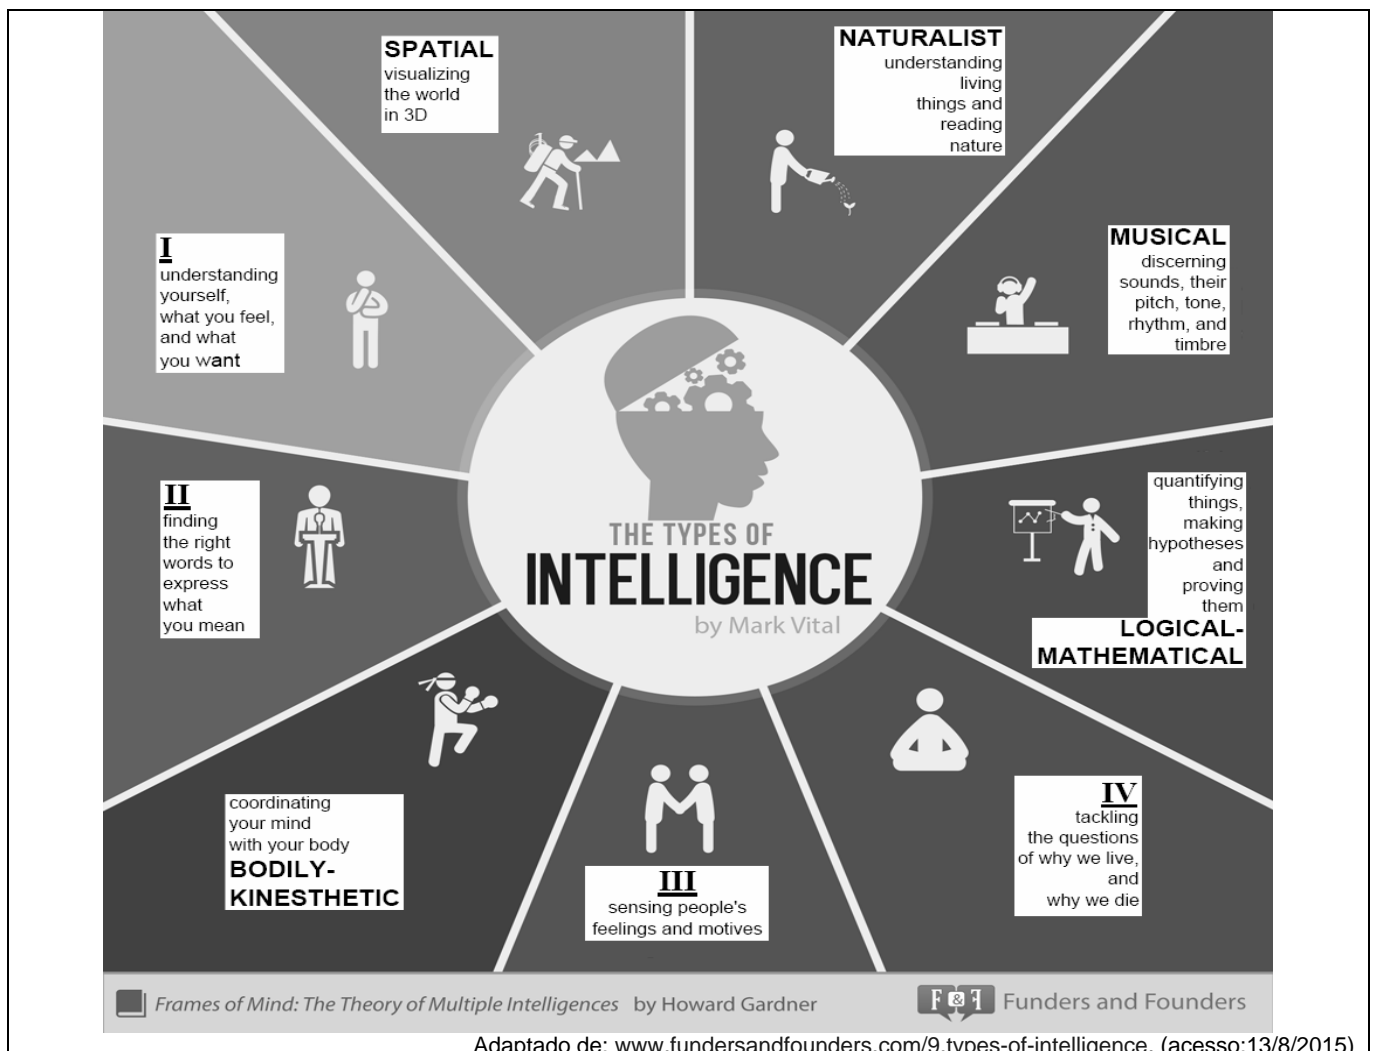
SPATIAL
visualizing the world in 3D

NATURALIST
understanding living things and reading nature

I
understanding yourself, what you feel, and what you want

MUSICAL
discerning sounds, their pitch, tone, rhythm, and timbre

THE TYPES OF
INTELLIGENCE
by Mark Vital

II
finding the right words to express what you mean

quantifying things, making hypotheses and proving them
LOGICAL-MATHEMATICAL

coordinating your mind with your body
BODILY-KINESTHETIC

III
sensing people's feelings and motives

IV
tackling the questions of why we live, and why we die

Frames of Mind: The Theory of Multiple Intelligences by Howard Gardner

F&F Funders and Founders

Adaptado de: www.fundersandfounders.com/9.types-of-intelligence. (acesso:13/8/2015)